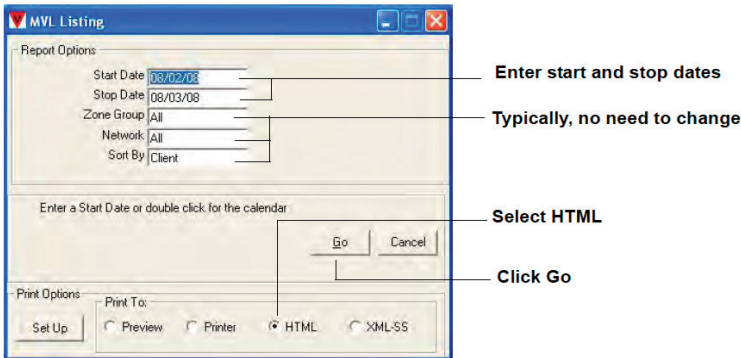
MVL Listing

Report Options

Start Date 08/02/08
Stop Date 08/03/08
Zone Group All
Network All
Sort By Client

Enter start and stop dates

Typically, no need to change

Enter a Start Date or double click for the calendar

Select HTML

Go Cancel

Click Go

Print Options

Set Up

Print To:
Preview Printer HTML XML-SS